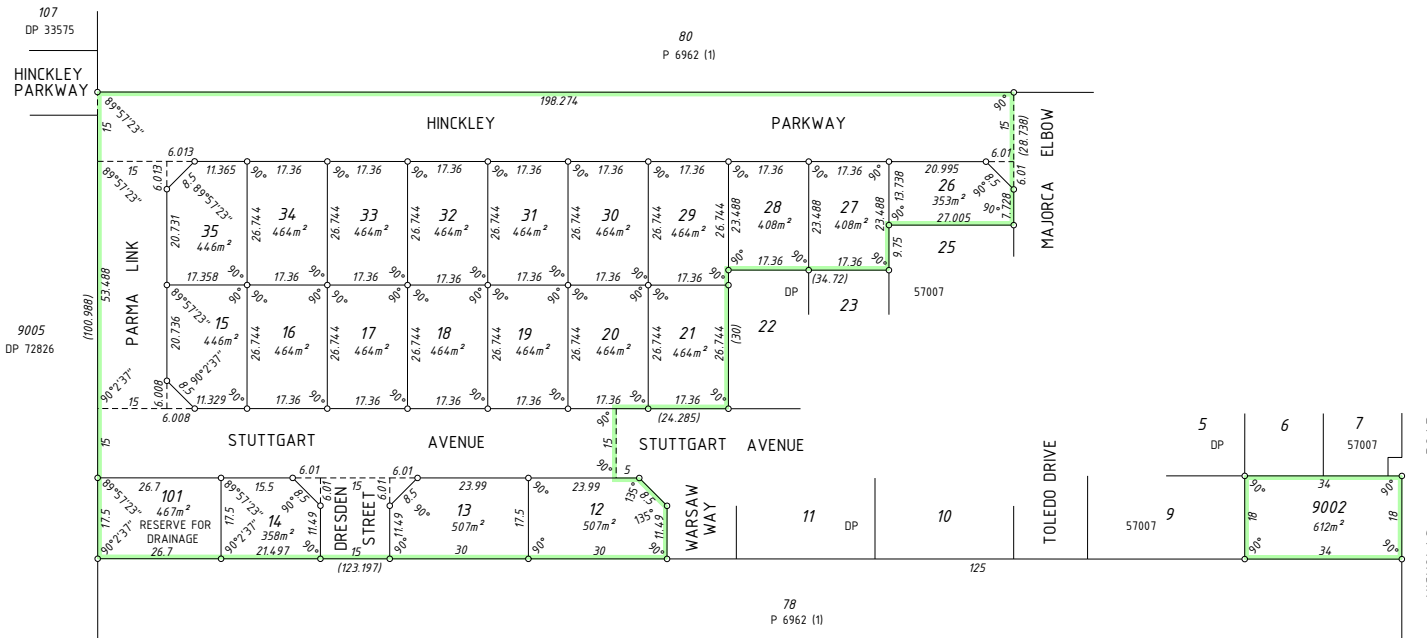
107
DP 33575

80
P 6962 (1)

HINCKLEY PARKWAY

198.274

HINCKLEY PARKWAY

ELBOW

MAJORCA

89°57'23"
15
6.013
6.013
8.5
89°57'23"
11.365
17.36
17.36
17.36
17.36
17.36
17.36
17.36
17.36
20.995
15
6.01
(28.738)
90°
7.728
90°
27.005
13.738
23.488
23.488
23.488
26.744

35
446m²
34
464m²
33
464m²
32
464m²
31
464m²
30
464m²
29
464m²
28
408m²
27
408m²
26
353m²
25

20.731
17.358
17.36
17.36
17.36
17.36
17.36
17.36
17.36
(34.72)
17.36
9.75

DP
57007
23

9005
DP 72826

(100.988)
53.488
PARMA LINK

15
446m²
16
464m²
17
464m²
18
464m²
19
464m²
20
464m²
21
464m²
22

89°57'23"
20.736
90°2'37"
8.5
6.008
6.008
11.329
17.36
17.36
17.36
17.36
17.36
17.36
(24.285)
(30)
90°2'37"
15

STUTTGART AVENUE
STUTTGART AVENUE

15
5
8.5
135°
135°
11.49

101
467m²
RESERVE FOR DRAINAGE
26.7
26.7
17.5
89°57'23"
90°2'37"

14
358m²
15.5
17.5
21.497
8.5
6.01
11.49

DRESDEN STREET
6.01
6.01
15
(123.197)

13
507m²
23.99
11.49
8.5
30
17.5

12
507m²
23.99
30

WARSAW WAY

11
DP
10
TOLEDO DRIVE
9
57007
125

5
DP
6
7
57007

9002
612m²
34
34
18
18

78
P 6962 (1)